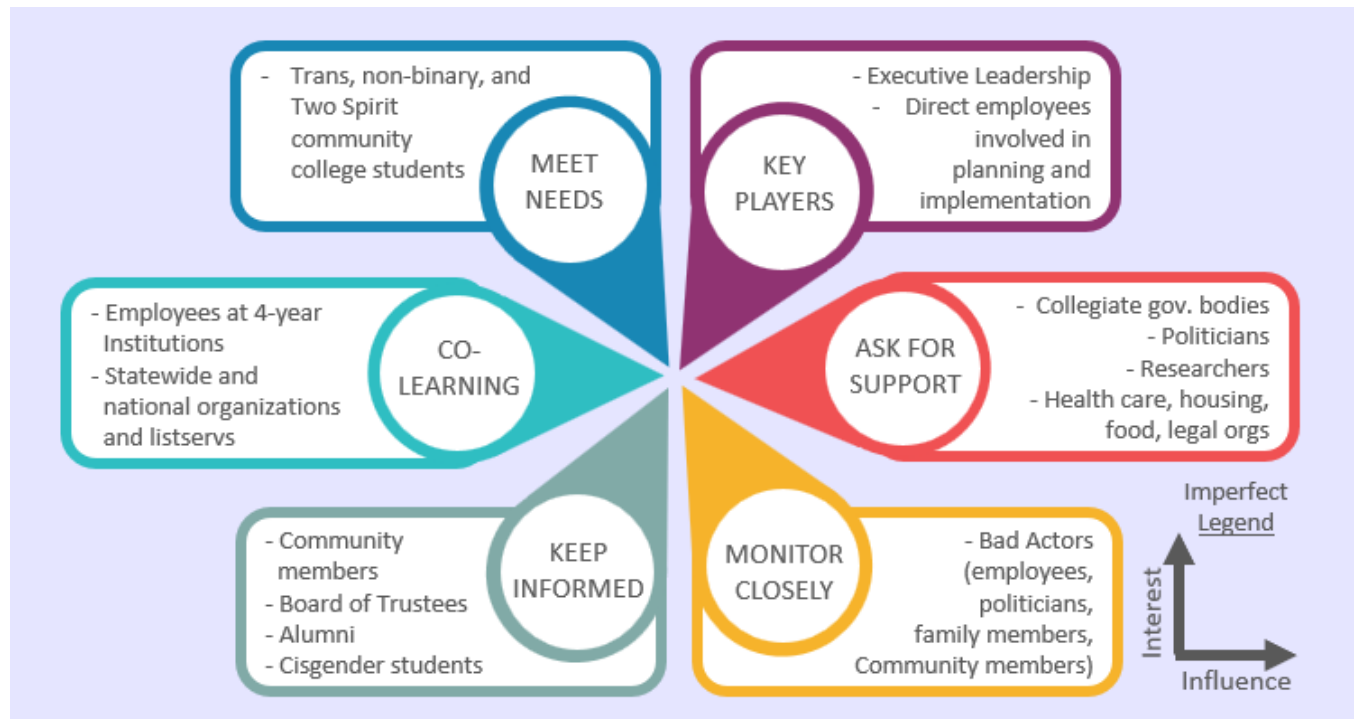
- Trans, non-binary, and Two Spirit community college students

MEET NEEDS

- Executive Leadership
- Direct employees involved in planning and implementation

KEY PLAYERS

- Employees at 4-year Institutions
- Statewide and national organizations and listservs

CO-LEARNING

ASK FOR SUPPORT

- Collegiate gov. bodies
- Politicians
- Researchers
- Health care, housing, food, legal orgs

- Community members
- Board of Trustees
- Alumni
- Cisgender students

KEEP INFORMED

MONITOR CLOSELY

- Bad Actors (employees, politicians, family members, Community members)

Imperfect Legend

Interest

Influence